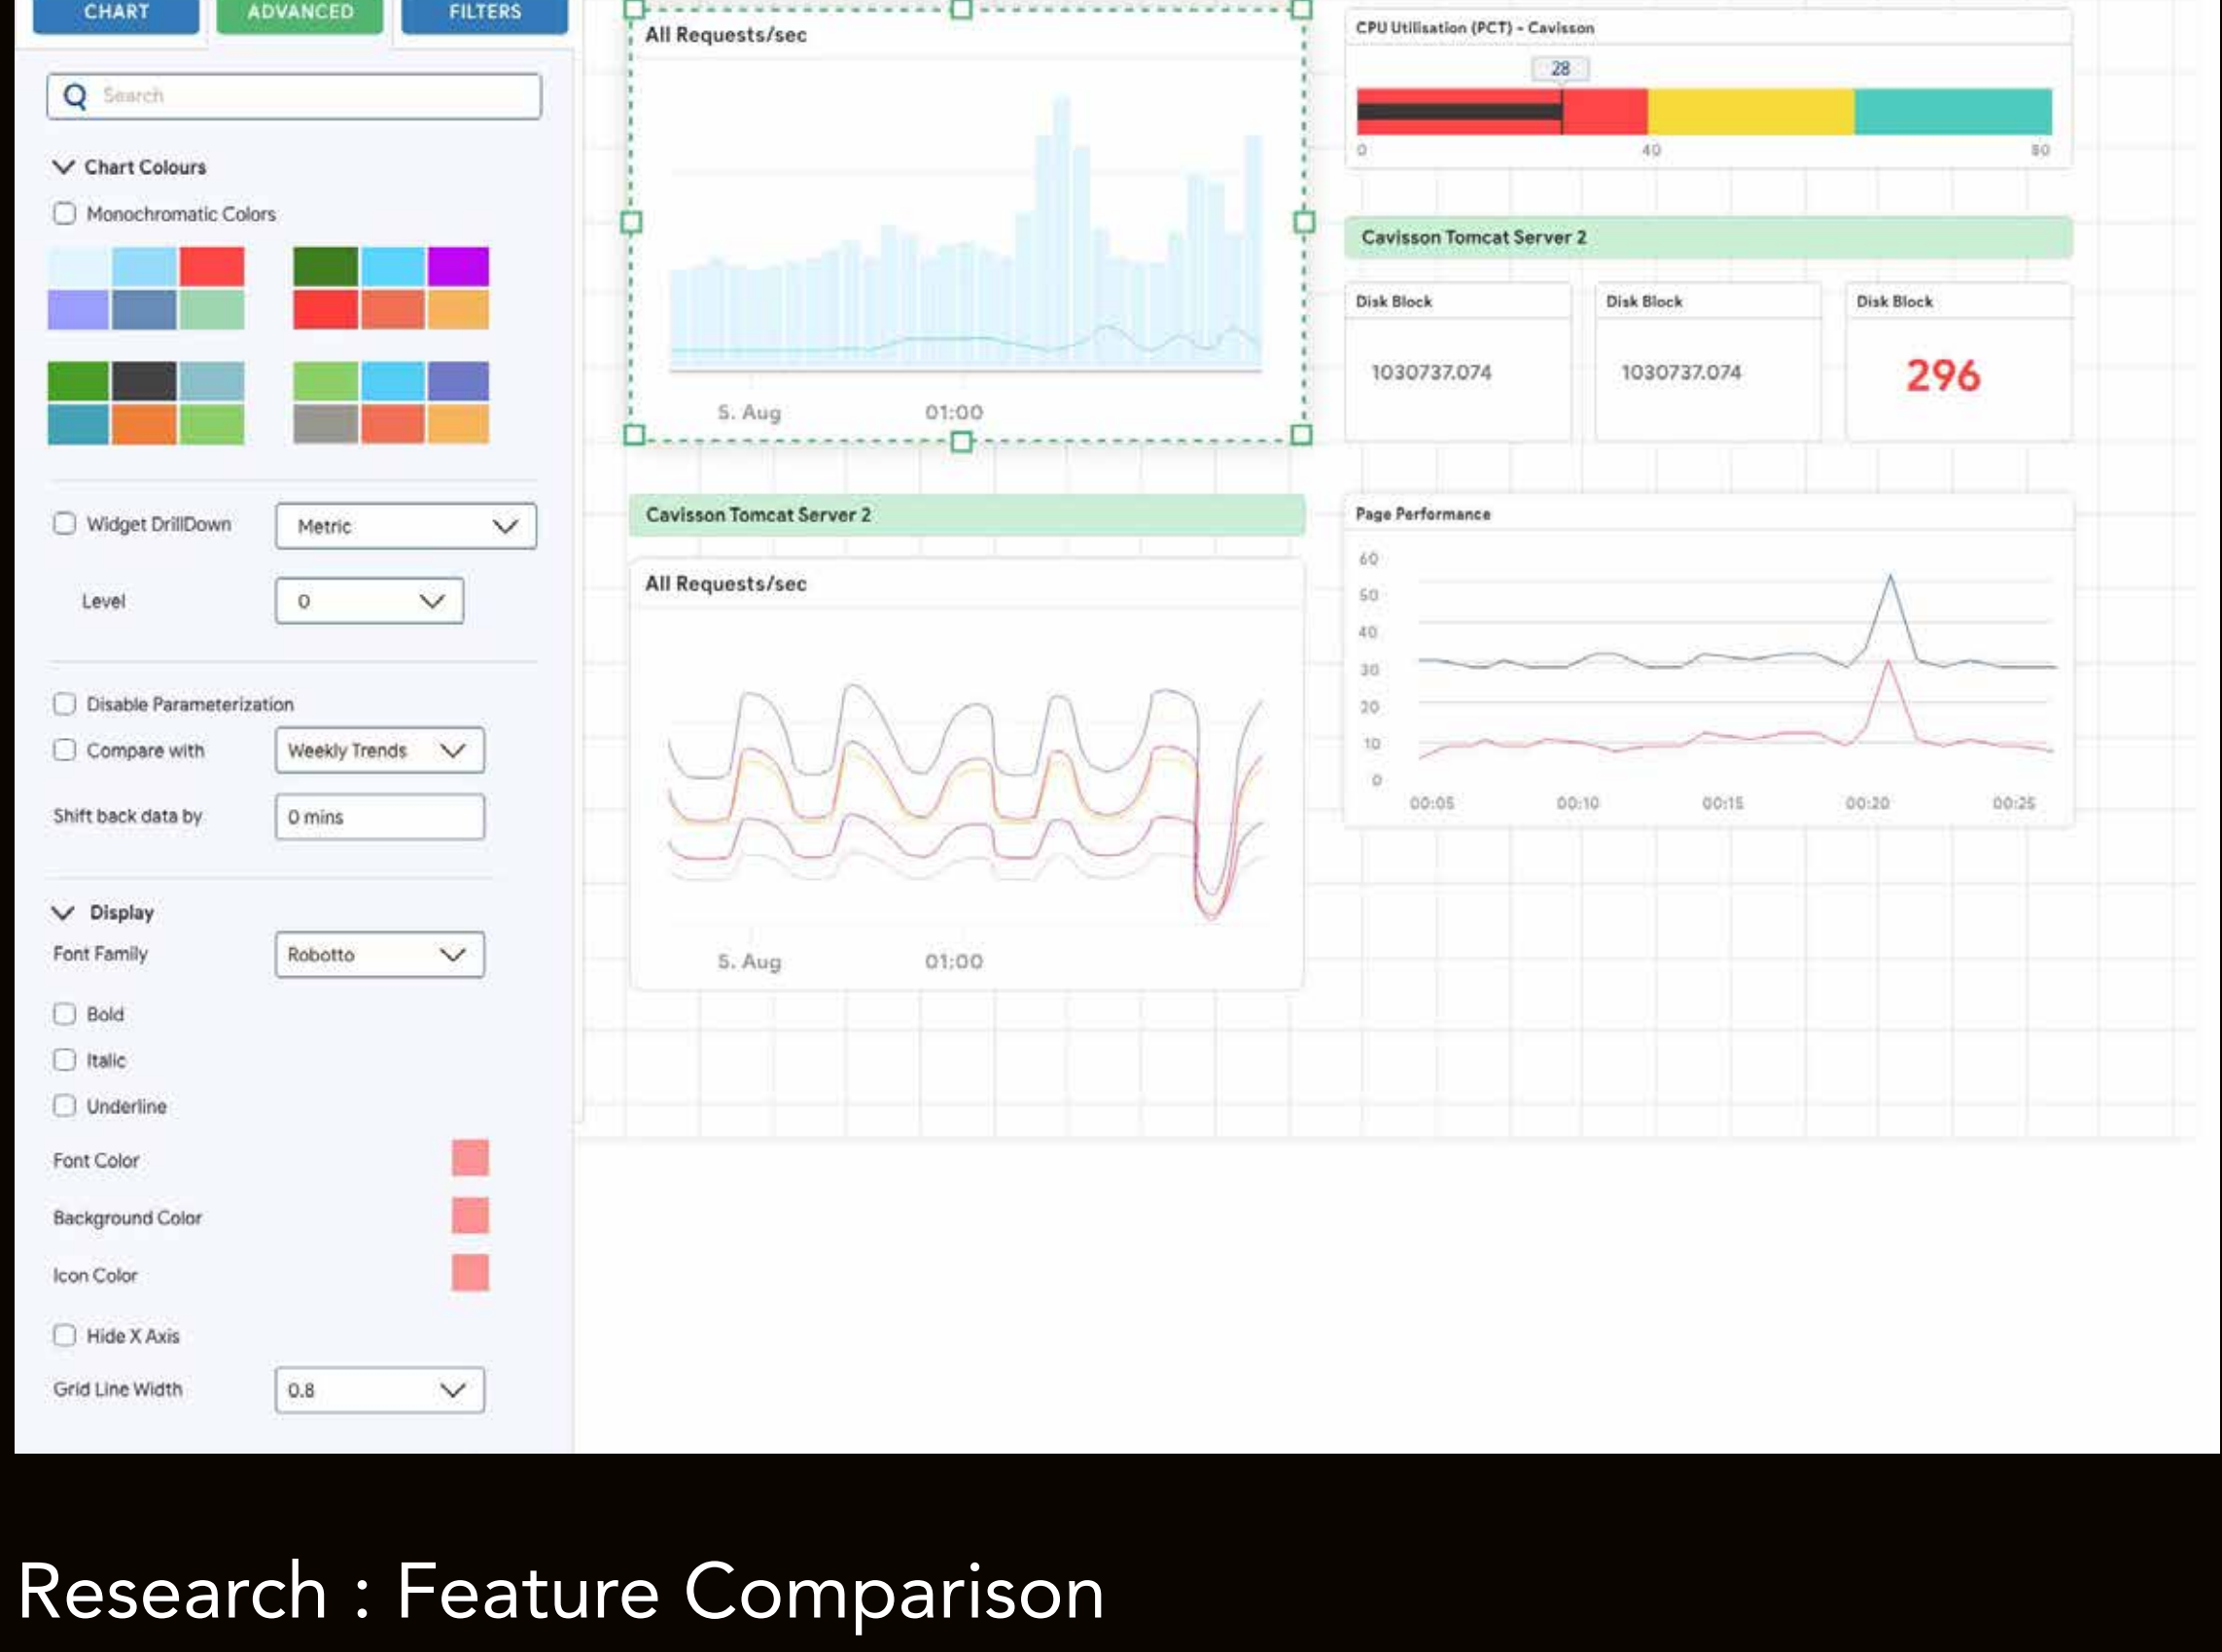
CHART ADVANCED FILTERS

Search

Chart Colours

Monochromatic Colors

Widget DrillDown Metric

Level 0

Disable Parameterization

Compare with Weekly Trends

Shift back data by 0 mins

Display

Font Family Robotto

Bold

Italic

Underline

Font Color

Background Color

Icon Color

Hide X Axis

Grid Line Width 0.8

All Requests/sec

5. Aug 01:00

CPU Utilisation (PCT) - Cavisson

28

0 40 80

Cavisson Tomcat Server 2

| Disk Block | Disk Block | Disk Block |
|---|---|---|
| 1030737.074 | 1030737.074 | 296 |

Cavisson Tomcat Server 2

All Requests/sec

5. Aug 01:00

Page Performance

60 50 40 30 20 10 0

00:05 00:10 00:15 00:20 00:25

Research : Feature Comparison